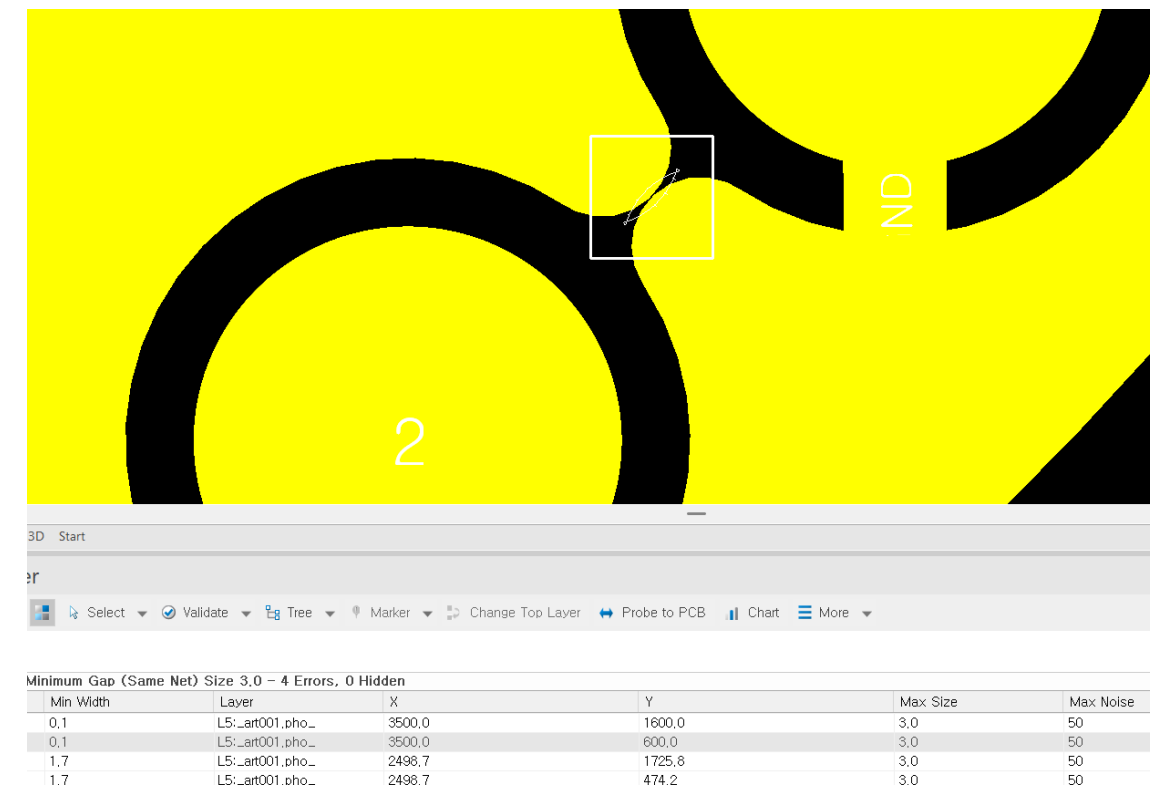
ND

2

3D Start

er

Select Validate Tree Marker Change Top Layer Probe to PCB Chart More

Minimum Gap (Same Net) Size 3,0 - 4 Errors, 0 Hidden

| Min Width | Layer | X | Y | Max Size | Max Noise |
|---|---|---|---|---|---|
| 0,1 | L5:_art001.pho_ | 3500,0 | 1600,0 | 3,0 | 50 |
| 0,1 | L5:_art001.pho_ | 3500,0 | 600,0 | 3,0 | 50 |
| 1,7 | L5:_art001.pho_ | 2498,7 | 1725,8 | 3,0 | 50 |
| 1,7 | L5:_art001.pho_ | 2498,7 | 474,2 | 3,0 | 50 |